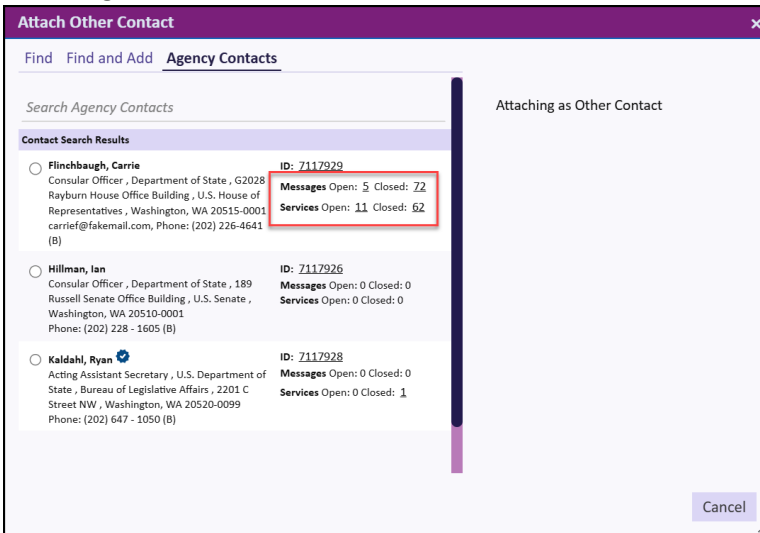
Attach Other Contact

×

Find Find and Add Agency Contacts

Search Agency Contacts

Contact Search Results

Flinchbaugh, Carrie
Consular Officer , Department of State , G2028 Rayburn House Office Building , U.S. House of Representatives , Washington, WA 20515-0001 carrief@fakemail.com, Phone: (202) 226-4641 (B)

ID: 7117929
Messages Open: 5 Closed: 72
Services Open: 11 Closed: 62

Hillman, Ian
Consular Officer , Department of State , 189 Russell Senate Office Building , U.S. Senate , Washington, WA 20510-0001
Phone: (202) 228 - 1605 (B)

ID: 7117926
Messages Open: 0 Closed: 0
Services Open: 0 Closed: 0

Kaldahl, Ryan
Acting Assistant Secretary , U.S. Department of State , Bureau of Legislative Affairs , 2201 C Street NW , Washington, WA 20520-0099
Phone: (202) 647 - 1050 (B)

ID: 7117928
Messages Open: 0 Closed: 0
Services Open: 0 Closed: 1

Attaching as Other Contact

Cancel